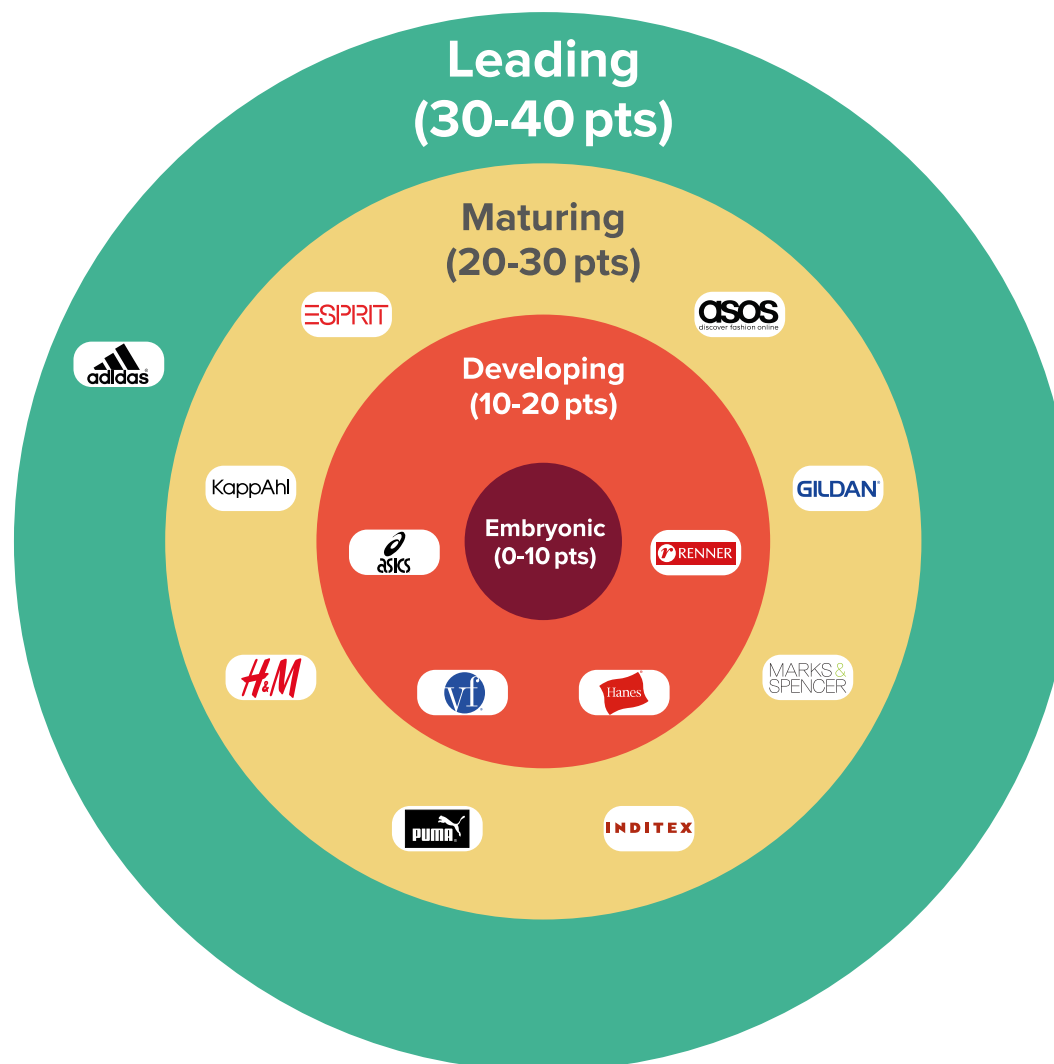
Leading
(30-40 pts)

Maturing
(20-30 pts)

ESPRIT

asos
discover fashion online

adidas

Developing
(10-20 pts)

KappAhl

GILDAN

Embryonic
(0-10 pts)

asics

RENNER

H&M

vf

Hanes

MARKS & SPENCER

PUMA

INDITEX